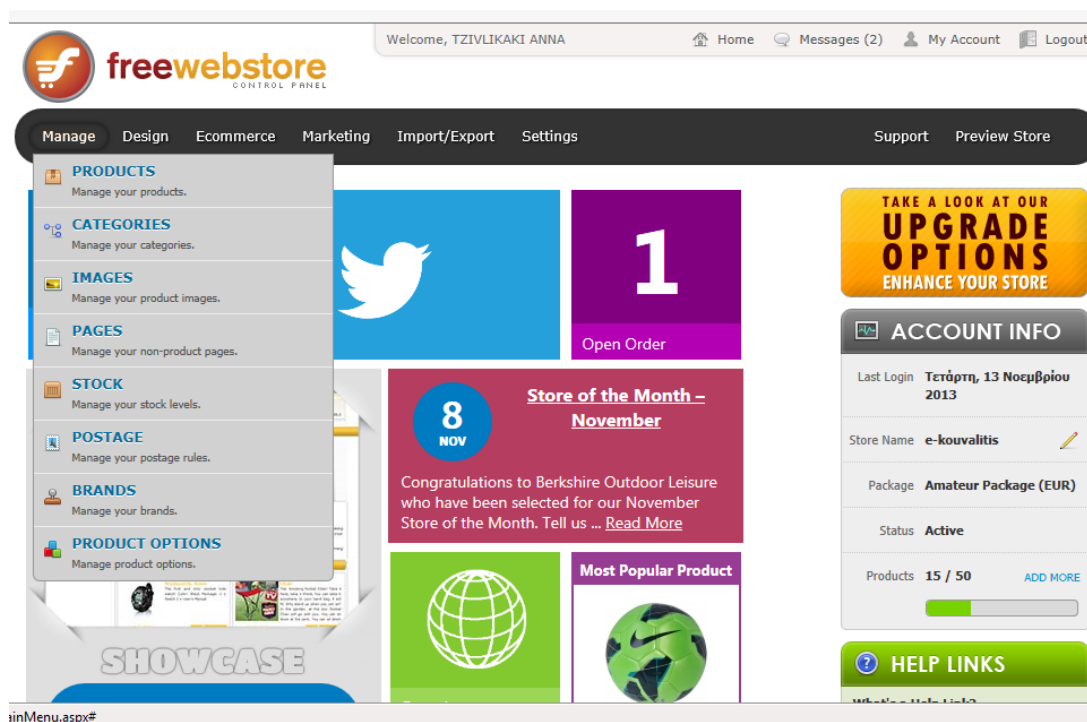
freewebstore
CONTROL PANEL

Welcome, TZIVLIKAKI ANNA
Home
Messages (2)
My Account
Logout

Manage
Design
Ecommerce
Marketing
Import/Export
Settings
Support
Preview Store

PRODUCTS
Manage your products.
CATEGORIES
Manage your categories.
IMAGES
Manage your product images.
PAGES
Manage your non-product pages.
STOCK
Manage your stock levels.
POSTAGE
Manage your postage rules.
BRANDS
Manage your brands.
PRODUCT OPTIONS
Manage product options.

1
Open Order

8
NOV
Store of the Month – November
Congratulations to Berkshire Outdoor Leisure who have been selected for our November Store of the Month. Tell us ... Read More

SHOWCASE

Most Popular Product

TAKE A LOOK AT OUR
UPGRADE OPTIONS
ENHANCE YOUR STORE

ACCOUNT INFO
Last Login Τετάρτη, 13 Νοεμβρίου 2013
Store Name e-kouvalitis
Package Amateur Package (EUR)
Status Active
Products 15 / 50 ADD MORE

HELP LINKS

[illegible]inMenu.aspx#